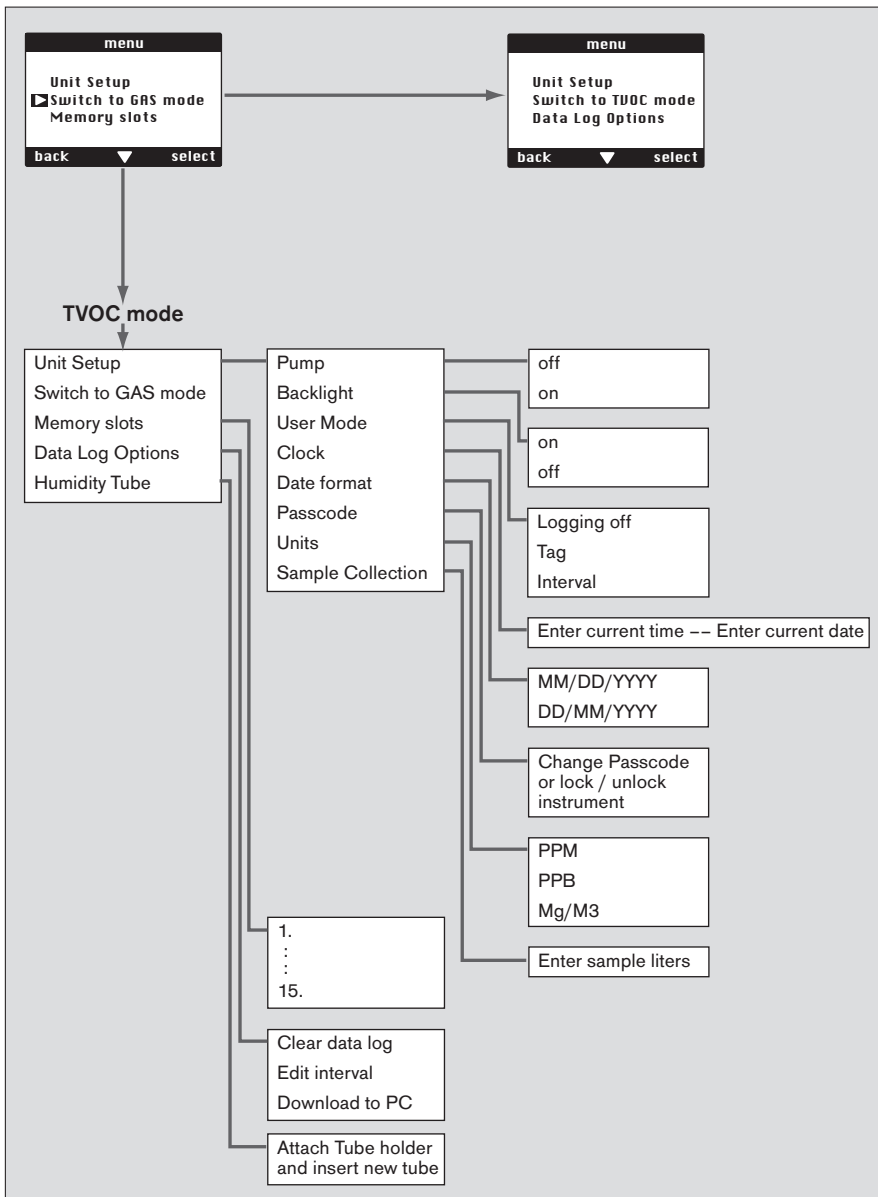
menu

Unit Setup
Switch to GAS mode
Memory slots

back select

menu

Unit Setup
Switch to TVOC mode
Data Log Options

back select

TVOC mode

Unit Setup
Switch to GAS mode
Memory slots
Data Log Options
Humidity Tube

Pump
Backlight
User Mode
Clock
Date format
Passcode
Units
Sample Collection

off
on

on
off

Logging off
Tag
Interval

Enter current time –– Enter current date

MM/DD/YYYY
DD/MM/YYYY

Change Passcode or lock / unlock instrument

PPM
PPB
Mg/M3

Enter sample liters

1.
⋮
15.

Clear data log
Edit interval
Download to PC

Attach Tube holder and insert new tube